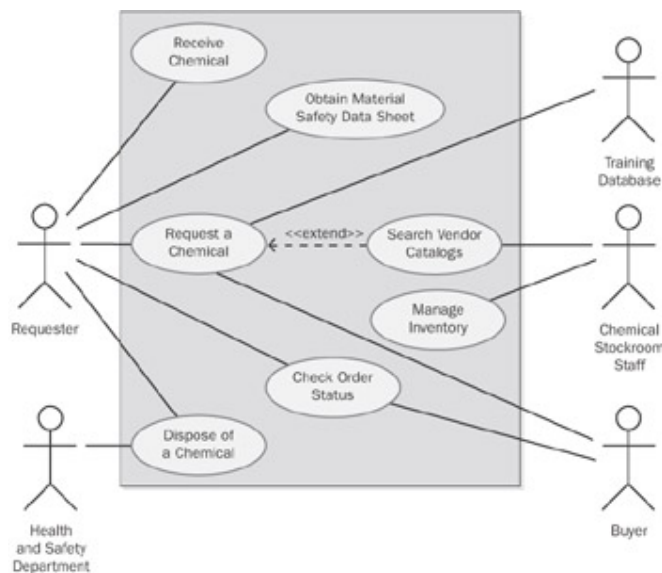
Receive Chemical

Obtain Material Safety Data Sheet

Training Database

Requester

Request a Chemical

<<extend>>

Search Vendor Catalogs

Manage Inventory

Chemical Stockroom Staff

Check Order Status

Dispose of a Chemical

Health and Safety Department

Buyer